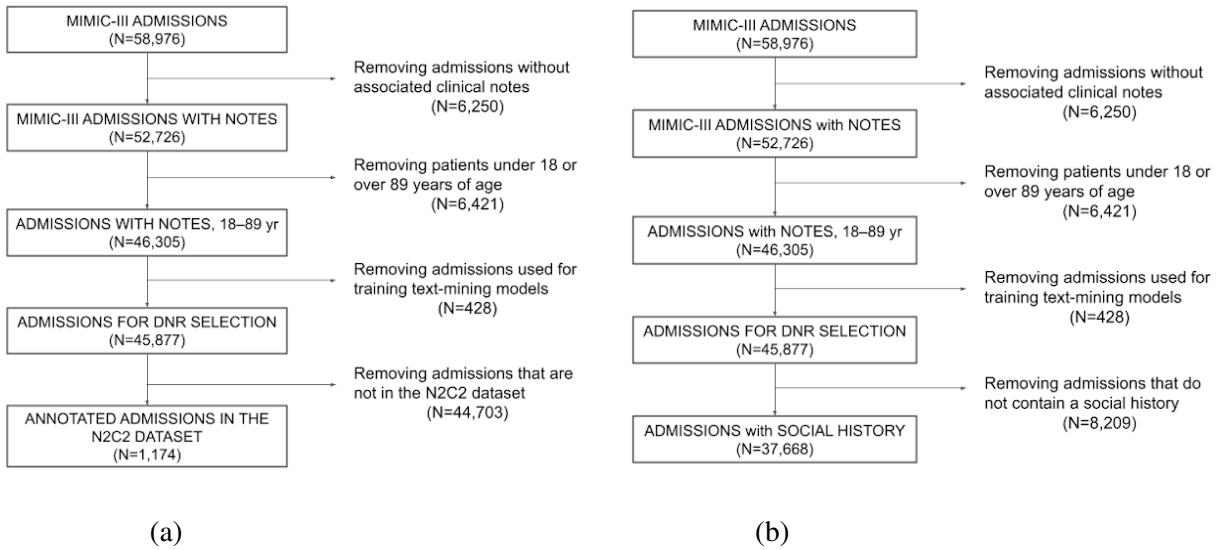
MIMIC-III ADMISSIONS
(N=58,976)

Removing admissions without associated clinical notes
(N=6,250)

MIMIC-III ADMISSIONS WITH NOTES
(N=52,726)

Removing patients under 18 or over 89 years of age
(N=6,421)

ADMISSIONS WITH NOTES, 18–89 yr
(N=46,305)

Removing admissions used for training text-mining models
(N=428)

ADMISSIONS FOR DNR SELECTION
(N=45,877)

Removing admissions that are not in the N2C2 dataset
(N=44,703)

ANNOTATED ADMISSIONS IN THE N2C2 DATASET
(N=1,174)

(a)

MIMIC-III ADMISSIONS
(N=58,976)

Removing admissions without associated clinical notes
(N=6,250)

MIMIC-III ADMISSIONS with NOTES
(N=52,726)

Removing patients under 18 or over 89 years of age
(N=6,421)

ADMISSIONS with NOTES, 18–89 yr
(N=46,305)

Removing admissions used for training text-mining models
(N=428)

ADMISSIONS FOR DNR SELECTION
(N=45,877)

Removing admissions that do not contain a social history
(N=8,209)

ADMISSIONS with SOCIAL HISTORY
(N=37,668)

(b)